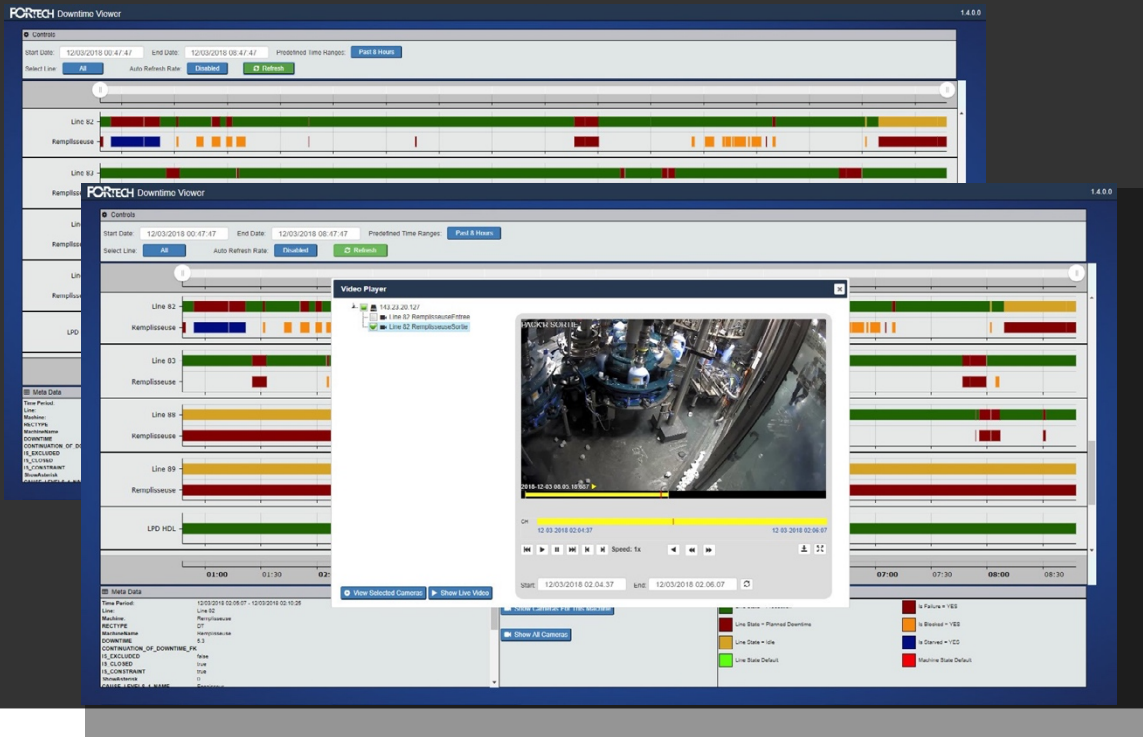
FORTECH Downtime Viewer
1.4.0.0
Controls
Start Date: 12/03/2018 00:47:47 End Date: 12/03/2018 08:47:47 Predefined Time Ranges: Past 8 Hours
Select Line: All Auto Refresh Rate: Disabled Refresh
Line 82
Remplisseuse
Line 83
Remplisseuse

FORTECH Downtime Viewer
1.4.0.0
Controls
Start Date: 12/03/2018 00:47:47 End Date: 12/03/2018 08:47:47 Predefined Time Ranges: Past 8 Hours
Select Line: All Auto Refresh Rate: Disabled Refresh
Line 82
Remplisseuse
Line 83
Remplisseuse
Line 88
Remplisseuse
Line 89
Remplisseuse
LPD HDL
01:00 01:30 02: 07:00 07:30 08:00 08:30

Video Player
143.23.20.127
Line 82 RemplisseuseEntree
Line 82 RemplisseuseSortie
2018-12-03 08:05:10
12 03 2018 02:04:37
12 03 2018 02:06:07
Speed: 1x
Start: 12/03/2018 02:04:37 End: 12/03/2018 02:06:07
View Selected Cameras Show Live Video

Meta Data
Time Period: 12/03/2018 02:05:07 - 12/03/2018 02:10:25
Line: Line 82
Machine: Remplisseuse
RECTYPE D7
MachineName Remplisseuse
DOWNTIME 5.3
CONTINUATION_OF_DOWNTIME_FK
IS_EXCLUDED false
IS_CLOSED true
IS_CONSTRAINT true
ShowAsterisk 0
CAUSE_LEVEL5_4_NAME

View Cameras For This Machine
Show All Cameras

Line State + Planned Downtime
Line State + Idle
Line State Default
Is Failure = YES
Is Blocked = YES
Is Starved = YES
Machine State Default